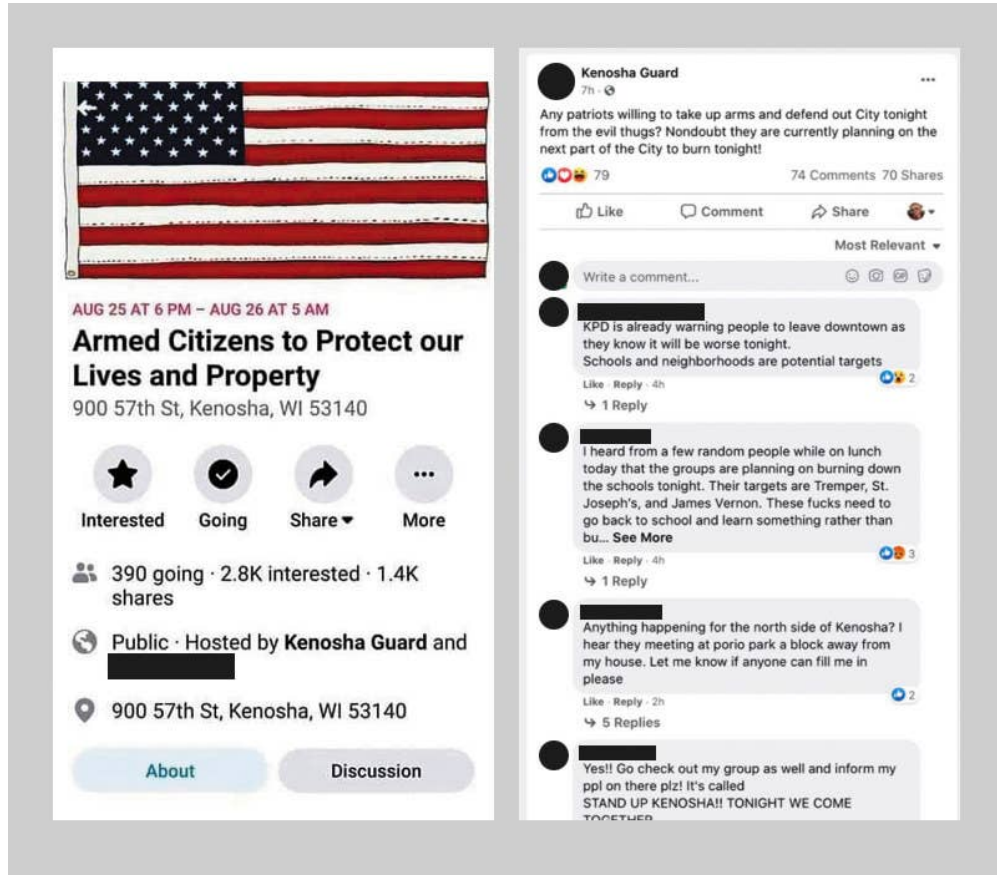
AUG 25 AT 6 PM – AUG 26 AT 5 AM

Armed Citizens to Protect our Lives and Property

900 57th St, Kenosha, WI 53140

Interested
Going
Share
More

390 going · 2.8K interested · 1.4K shares

Public · Hosted by Kenosha Guard and

900 57th St, Kenosha, WI 53140

About
Discussion

Kenosha Guard
7h ·

...

Any patriots willing to take up arms and defend out City tonight from the evil thugs? Nondoubt they are currently planning on the next part of the City to burn tonight!

79
74 Comments 70 Shares

Like
Comment
Share

Most Relevant

Write a comment...

KPD is already warning people to leave downtown as they know it will be worse tonight.
Schools and neighborhoods are potential targets

Like · Reply · 4h
2
1 Reply

I heard from a few random people while on lunch today that the groups are planning on burning down the schools tonight. Their targets are Tremper, St. Joseph's, and James Vernon. These fucks need to go back to school and learn something rather than bu... See More

Like · Reply · 4h
3
1 Reply

Anything happening for the north side of Kenosha? I hear they meeting at porio park a block away from my house. Let me know if anyone can fill me in please

Like · Reply · 2h
2
5 Replies

Yes!! Go check out my group as well and inform my ppl on there plz! It's called
STAND UP KENOSHA!! TONIGHT WE COME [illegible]